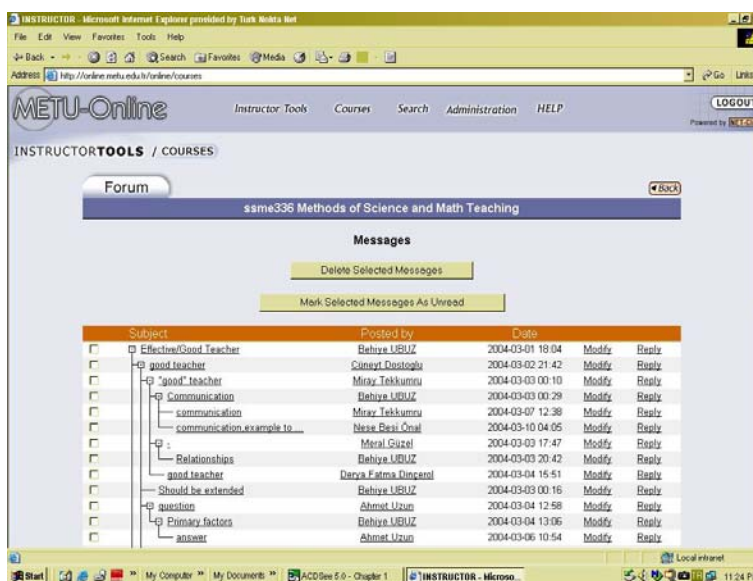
INSTRUCTOR - Microsoft Internet Explorer provided by Turk Nokta Net

File Edit View Favorites Tools Help

Back Search Favorites Media

Address http://online.metu.edu.tr/online/courses

Go Links

METU-Online

Instructor Tools Courses Search Administration HELP

LOGOUT

Powered by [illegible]

INSTRUCTORTOOLS / COURSES

Forum

Back

ssme336 Methods of Science and Math Teaching

Messages

Delete Selected Messages

Mark Selected Messages As Unread

| Subject | Posted by | Date | | |
|---|---|---|---|---|
| Effective/Good Teacher | Behiye UBUZ | 2004-03-01 18:04 | Modify | Reply |
| good teacher | Cüneyt Dostoglu | 2004-03-02 21:42 | Modify | Reply |
| "good" teacher | Miray Tekkumru | 2004-03-03 00:10 | Modify | Reply |
| Communication | Behiye UBUZ | 2004-03-03 00:29 | Modify | Reply |
| communication | Miray Tekkumru | 2004-03-07 12:38 | Modify | Reply |
| communication example to ... | Nese Besi Önal | 2004-03-10 04:05 | Modify | Reply |
| : | Meral Güzel | 2004-03-03 17:47 | Modify | Reply |
| Relationships | Behiye UBUZ | 2004-03-03 20:42 | Modify | Reply |
| good teacher | Derya Fatma Dinçerol | 2004-03-04 15:51 | Modify | Reply |
| Should be extended | Behiye UBUZ | 2004-03-03 00:16 | Modify | Reply |
| question | Ahmet Uzun | 2004-03-03 12:58 | Modify | Reply |
| Primary factors | Behiye UBUZ | 2004-03-04 13:06 | Modify | Reply |
| answer | Ahmet Uzun | 2004-03-06 10:54 | Modify | Reply |

Local intranet

Start My Computer My Documents ACDSee 5.0 - Chapter 1 INSTRUCTOR - Microso... 11:24